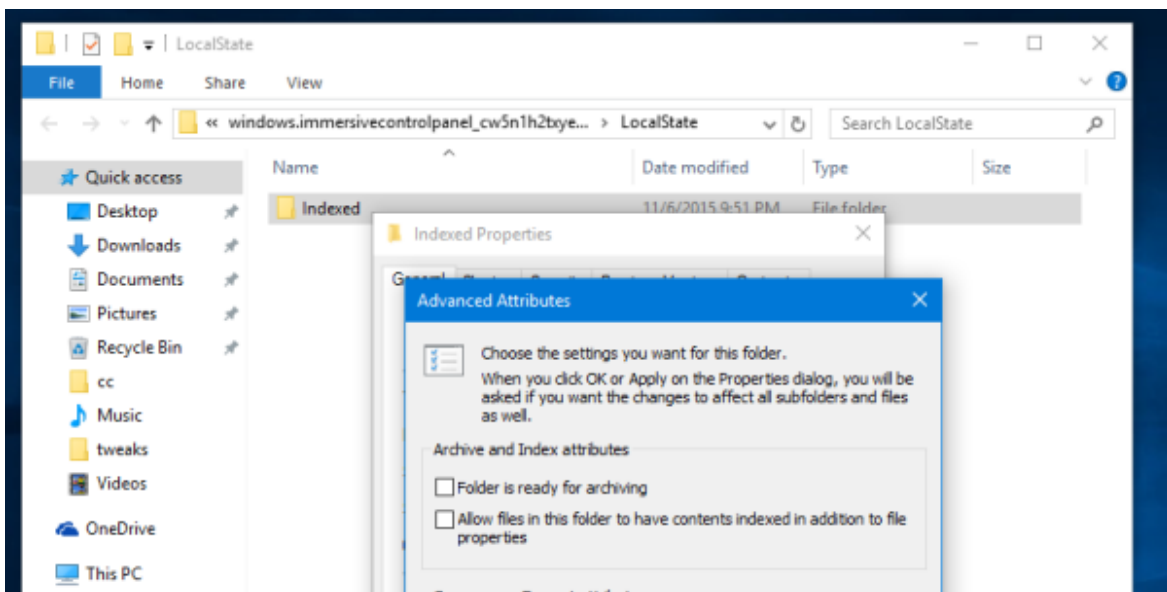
LocalState

File Home Share View

« windows.immersivecontrolpanel_cw5n1h2txye... > LocalState

Search LocalState

Quick access
Desktop
Downloads
Documents
Pictures
Recycle Bin
cc
Music
tweaks
Videos
OneDrive
This PC

| Name | Date modified | Type | Size |
|---|---|---|---|
| Indexed | 11/6/2015 9:51 PM | File folder | |

Indexed Properties

General

Advanced Attributes

Choose the settings you want for this folder.

When you click OK or Apply on the Properties dialog, you will be asked if you want the changes to affect all subfolders and files as well.

Archive and Index attributes

Folder is ready for archiving

Allow files in this folder to have contents indexed in addition to file properties